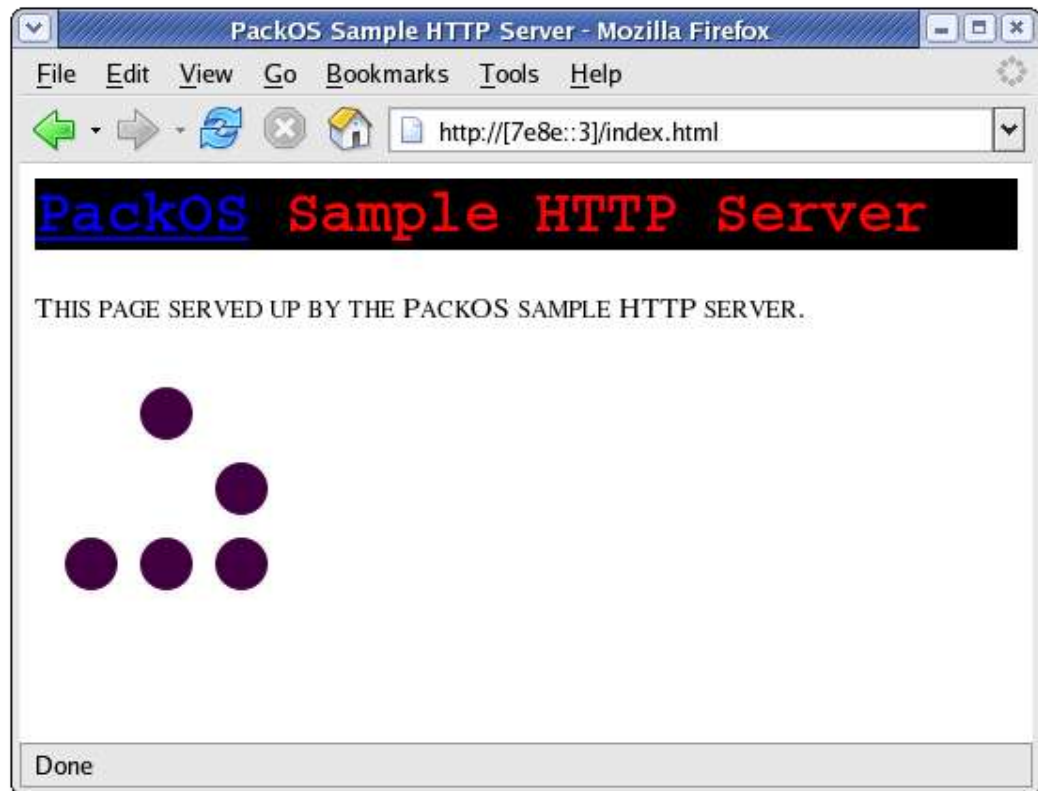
PackOS Sample HTTP Server - Mozilla Firefox

File Edit View Go Bookmarks Tools Help

http://[7e8e::3]/index.html

PackOS Sample HTTP Server

THIS PAGE SERVED UP BY THE PACKOS SAMPLE HTTP SERVER.

Done